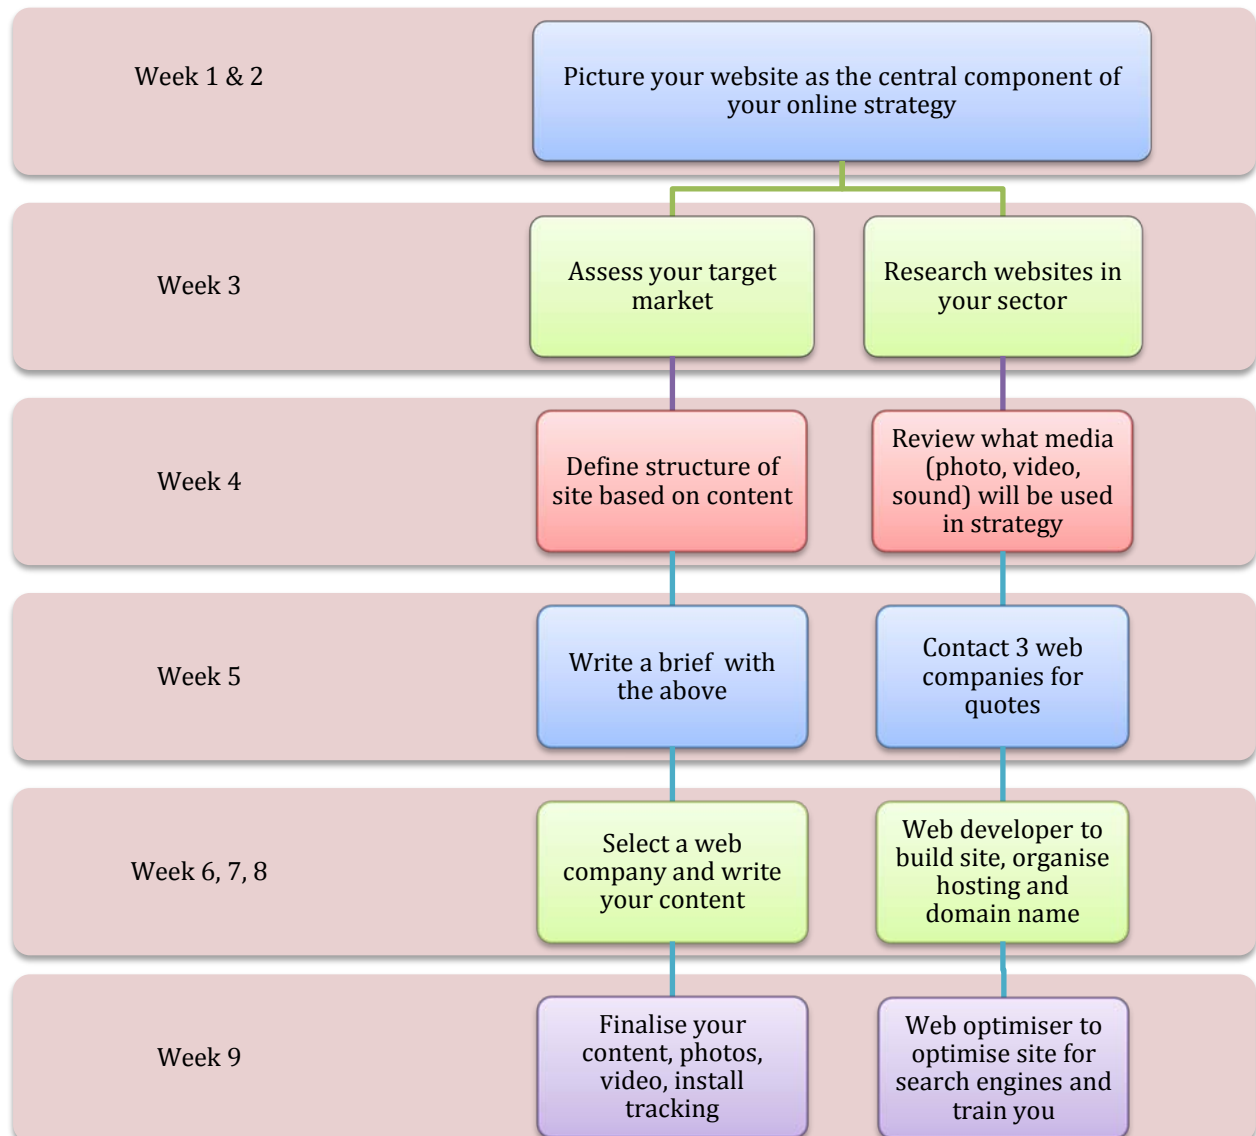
Week 1 & 2

Picture your website as the central component of your online strategy

Week 3

Assess your target market

Research websites in your sector

Week 4

Define structure of site based on content

Review what media (photo, video, sound) will be used in strategy

Week 5

Write a brief with the above

Contact 3 web companies for quotes

Week 6, 7, 8

Select a web company and write your content

Web developer to build site, organise hosting and domain name

Week 9

Finalise your content, photos, video, install tracking

Web optimiser to optimise site for search engines and train you